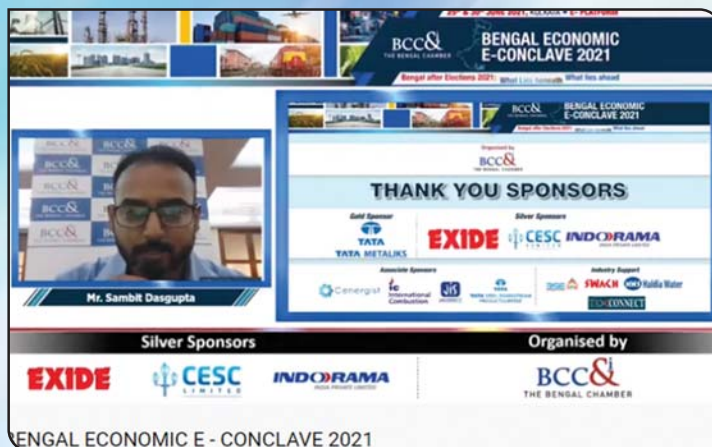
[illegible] JUNE 2021, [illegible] E - PLATFORM

BCC& THE BENGAL CHAMBER

BENGAL ECONOMIC E-CONCLAVE 2021

Bengal after Elections 2021: What Lies beneath What lies ahead

BCC& BENGAL ECONOMIC E-CONCLAVE 2021

Organised by
BCC& THE BENGAL CHAMBER

THANK YOU SPONSORS

Gold Sponsor
TATA
TATA METALIKS

Silver Sponsors
EXIDE CESC LIMITED INDORAMA INDIA PRIVATE LIMITED

Associate Sponsors
Cenergist International Combustion JIS TATA STEEL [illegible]

Industry Support
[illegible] SWACH Haldia Water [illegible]

BCC& THE BENGAL CHAMBER

Mr. Sambit Dasgupta

Silver Sponsors

EXIDE CESC LIMITED INDORAMA INDIA PRIVATE LIMITED

Organised by

BCC& THE BENGAL CHAMBER

ENGAL ECONOMIC E - CONCLAVE 2021